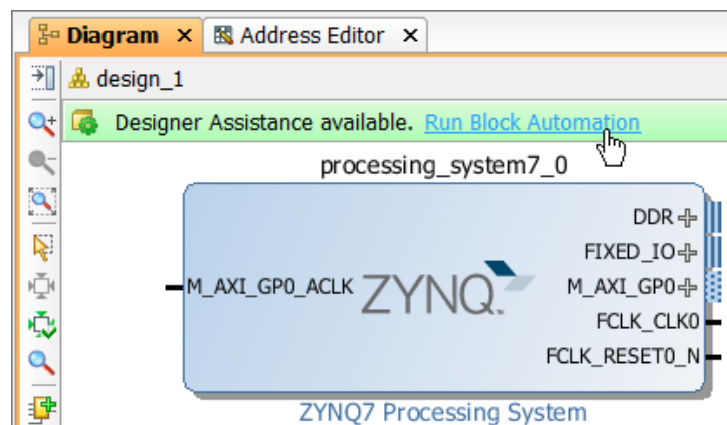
Diagram × Address Editor ×

design_1

Designer Assistance available. Run Block Automation

processing_system7_0

M_AXI_GP0_ACLK

ZYNQ

DDR

FIXED_IO

M_AXI_GP0

FCLK_CLK0

FCLK_RESET0_N

ZYNQ7 Processing System